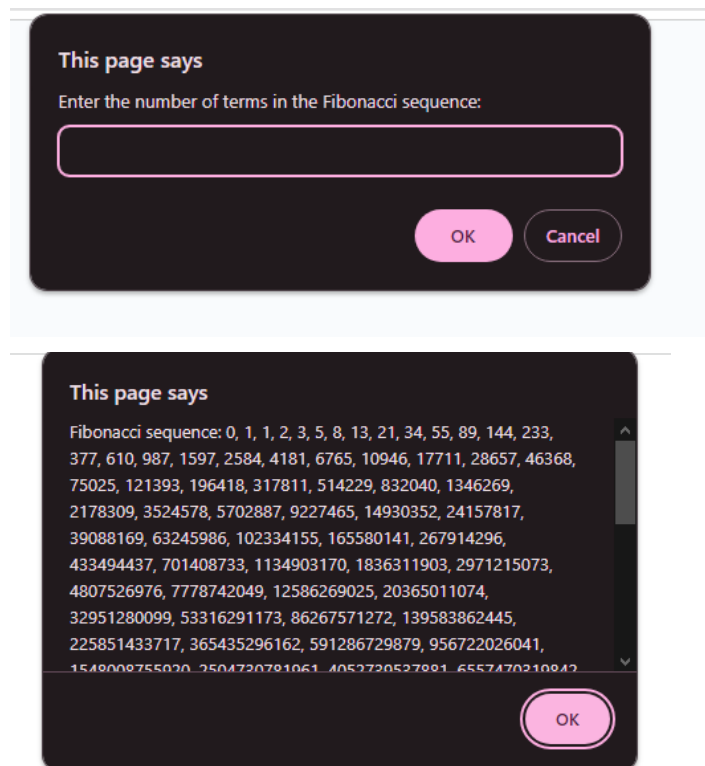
This page says

Enter the number of terms in the Fibonacci sequence:

OK

Cancel

This page says

Fibonacci sequence: 0, 1, 1, 2, 3, 5, 8, 13, 21, 34, 55, 89, 144, 233, 377, 610, 987, 1597, 2584, 4181, 6765, 10946, 17711, 28657, 46368, 75025, 121393, 196418, 317811, 514229, 832040, 1346269, 2178309, 3524578, 5702887, 9227465, 14930352, 24157817, 39088169, 63245986, 102334155, 165580141, 267914296, 433494437, 701408733, 1134903170, 1836311903, 2971215073, 4807526976, 7778742049, 12586269025, 20365011074, 32951280099, 53316291173, 86267571272, 139583862445, 225851433717, 365435296162, 591286729879, 956722026041, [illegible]

OK